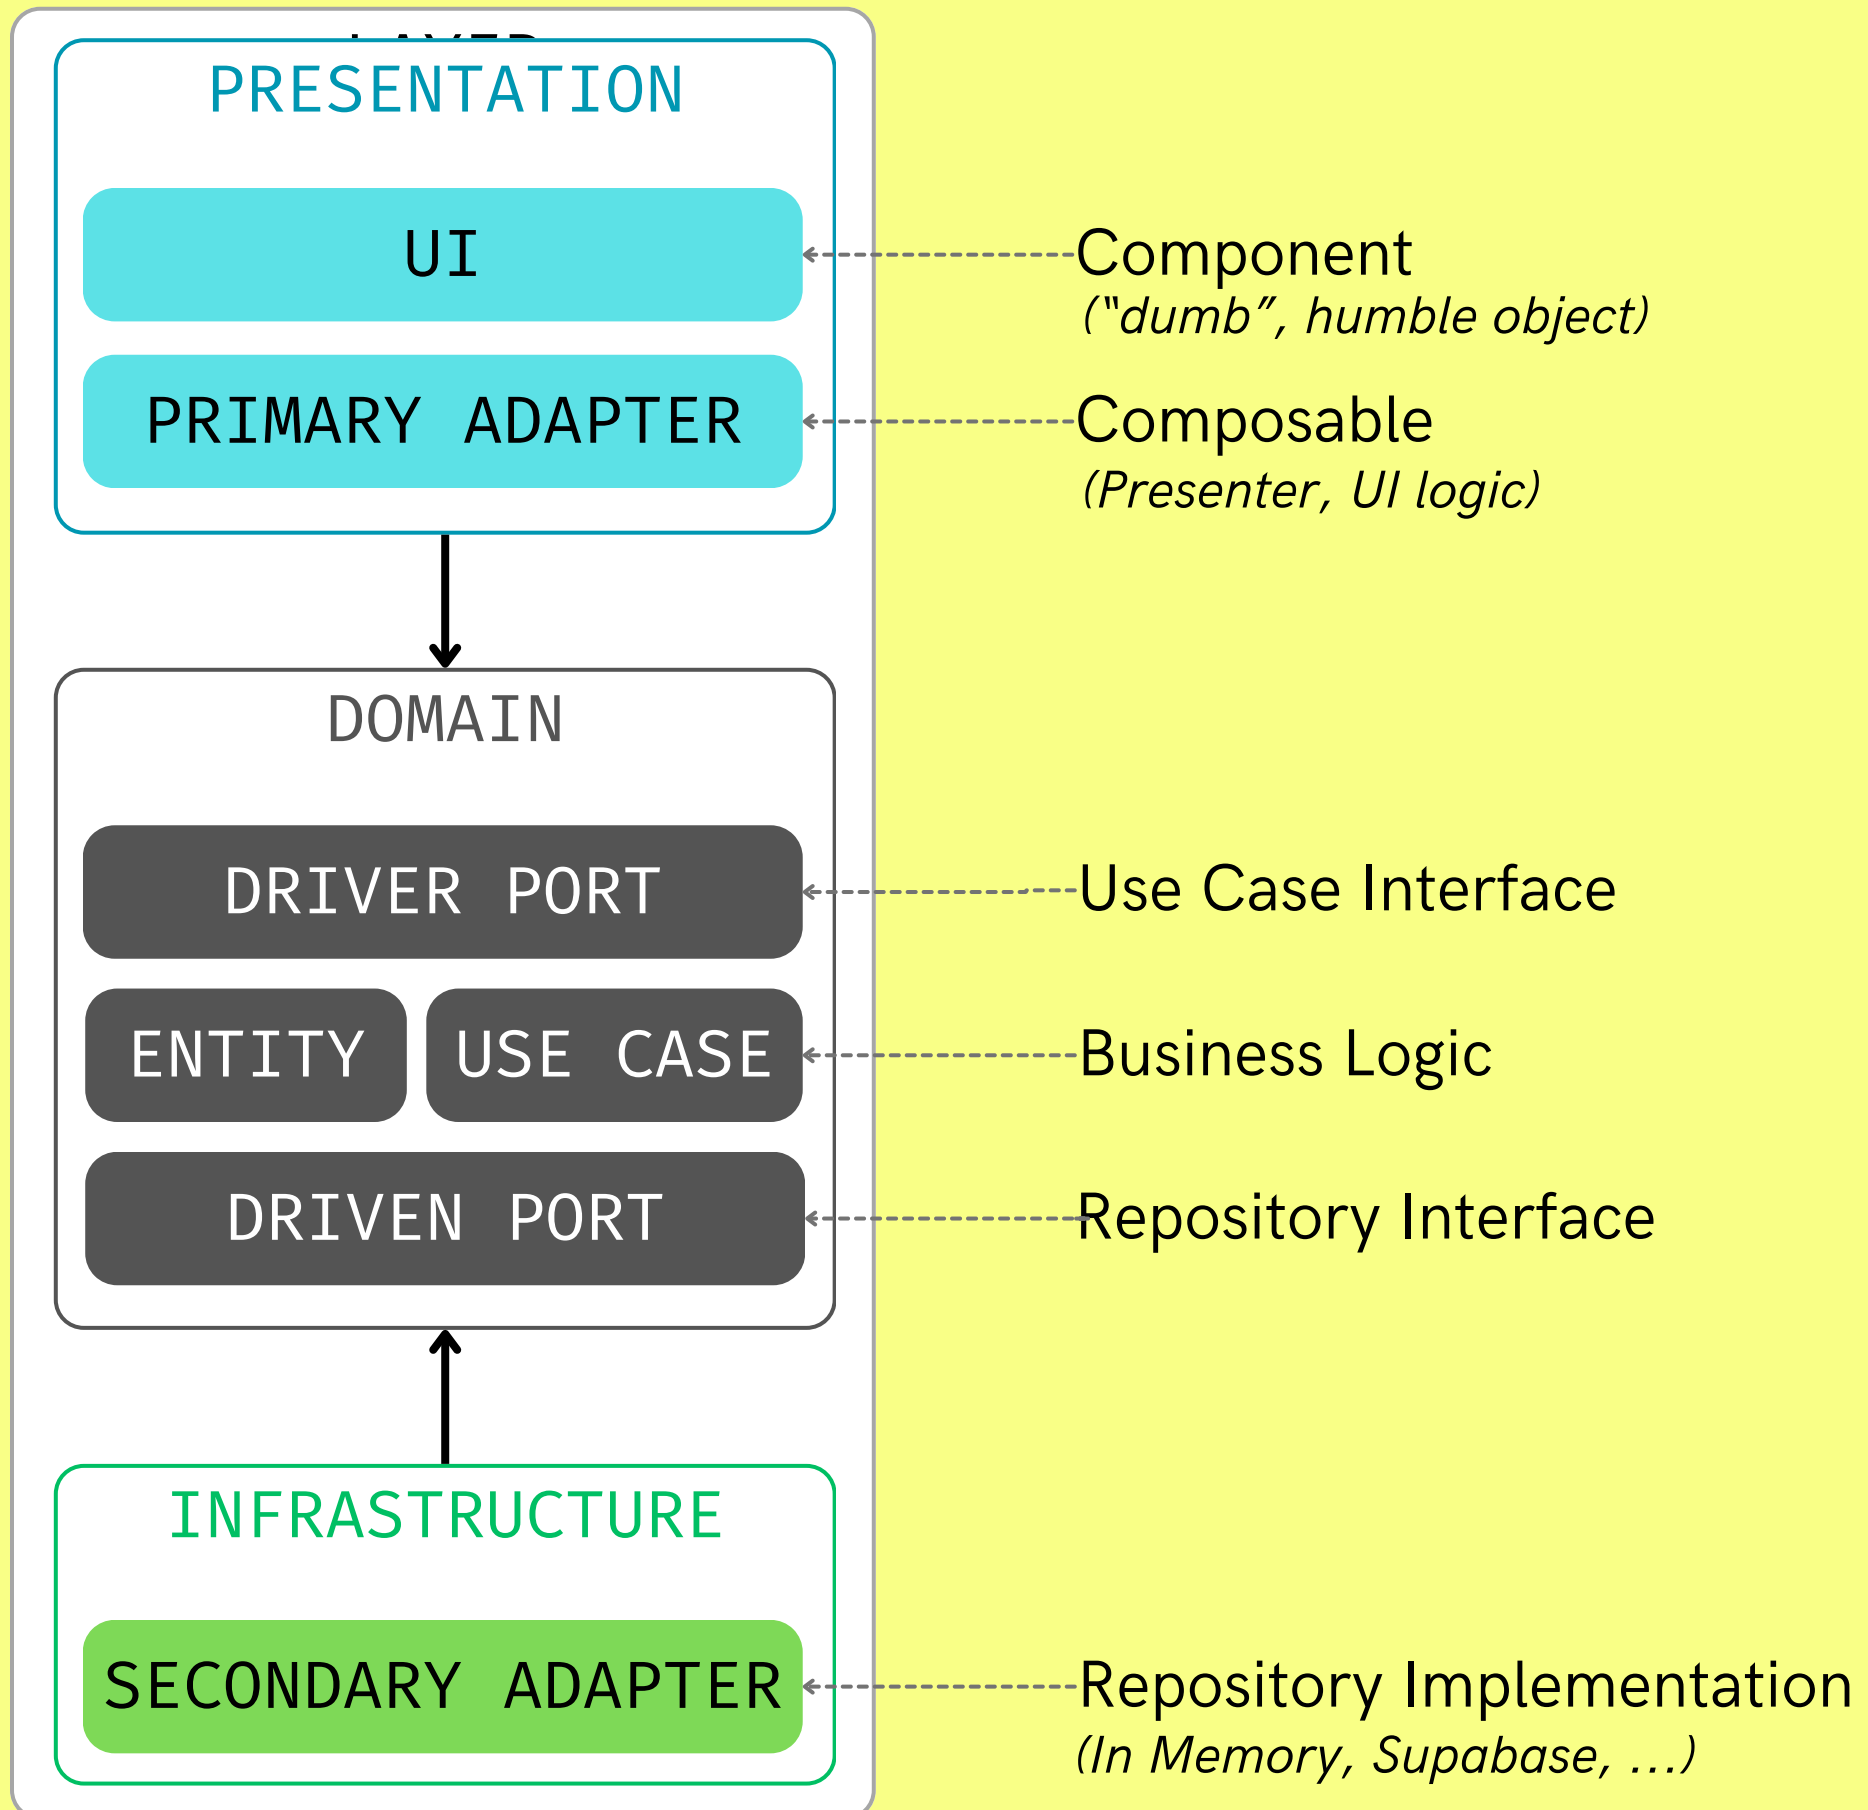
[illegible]

PRESENTATION

UI

PRIMARY ADAPTER

Component
("dumb", humble object)

Composable
(Presenter, UI logic)

DOMAIN

DRIVER PORT

ENTITY

USE CASE

DRIVEN PORT

Use Case Interface

Business Logic

Repository Interface

INFRASTRUCTURE

SECONDARY ADAPTER

Repository Implementation
(In Memory, Supabase, ...)